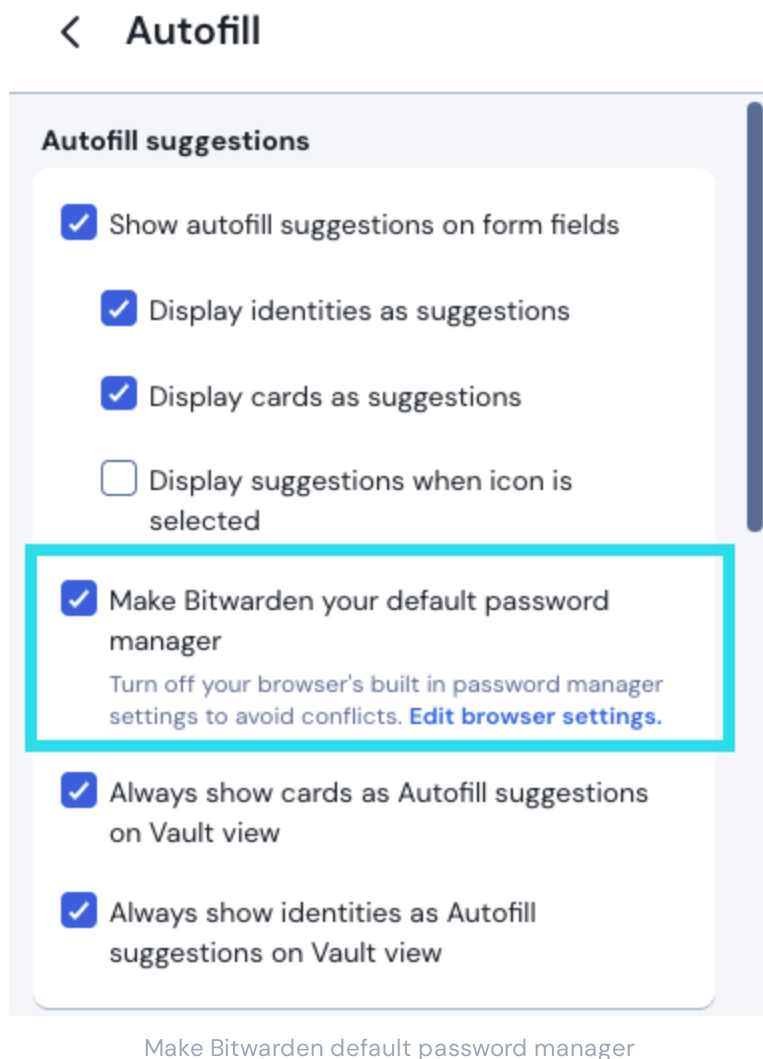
< Autofill

Autofill suggestions

Show autofill suggestions on form fields

Display identities as suggestions

Display cards as suggestions

Display suggestions when icon is selected

Make Bitwarden your default password manager

Turn off your browser's built in password manager settings to avoid conflicts. Edit browser settings.

Always show cards as Autofill suggestions on Vault view

Always show identities as Autofill suggestions on Vault view

Make Bitwarden default password manager